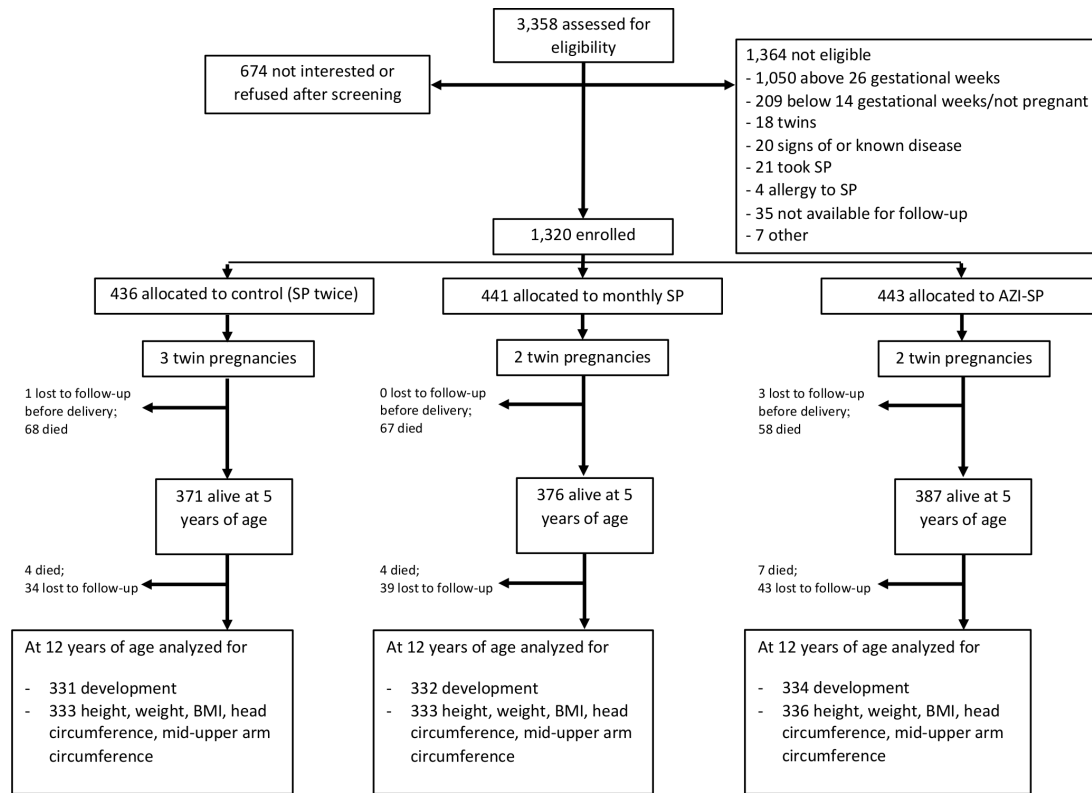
3,358 assessed for eligibility

674 not interested or refused after screening

1,364 not eligible
- 1,050 above 26 gestational weeks
- 209 below 14 gestational weeks/not pregnant
- 18 twins
- 20 signs of or known disease
- 21 took SP
- 4 allergy to SP
- 35 not available for follow-up
- 7 other

1,320 enrolled

436 allocated to control (SP twice)

3 twin pregnancies

1 lost to follow-up before delivery; 68 died

371 alive at 5 years of age

4 died; 34 lost to follow-up

At 12 years of age analyzed for

- 331 development
- 333 height, weight, BMI, head circumference, mid-upper arm circumference

441 allocated to monthly SP

2 twin pregnancies

0 lost to follow-up before delivery; 67 died

376 alive at 5 years of age

4 died; 39 lost to follow-up

At 12 years of age analyzed for

- 332 development
- 333 height, weight, BMI, head circumference, mid-upper arm circumference

443 allocated to AZI-SP

2 twin pregnancies

3 lost to follow-up before delivery; 58 died

387 alive at 5 years of age

7 died; 43 lost to follow-up

At 12 years of age analyzed for

- 334 development
- 336 height, weight, BMI, head circumference, mid-upper arm circumference